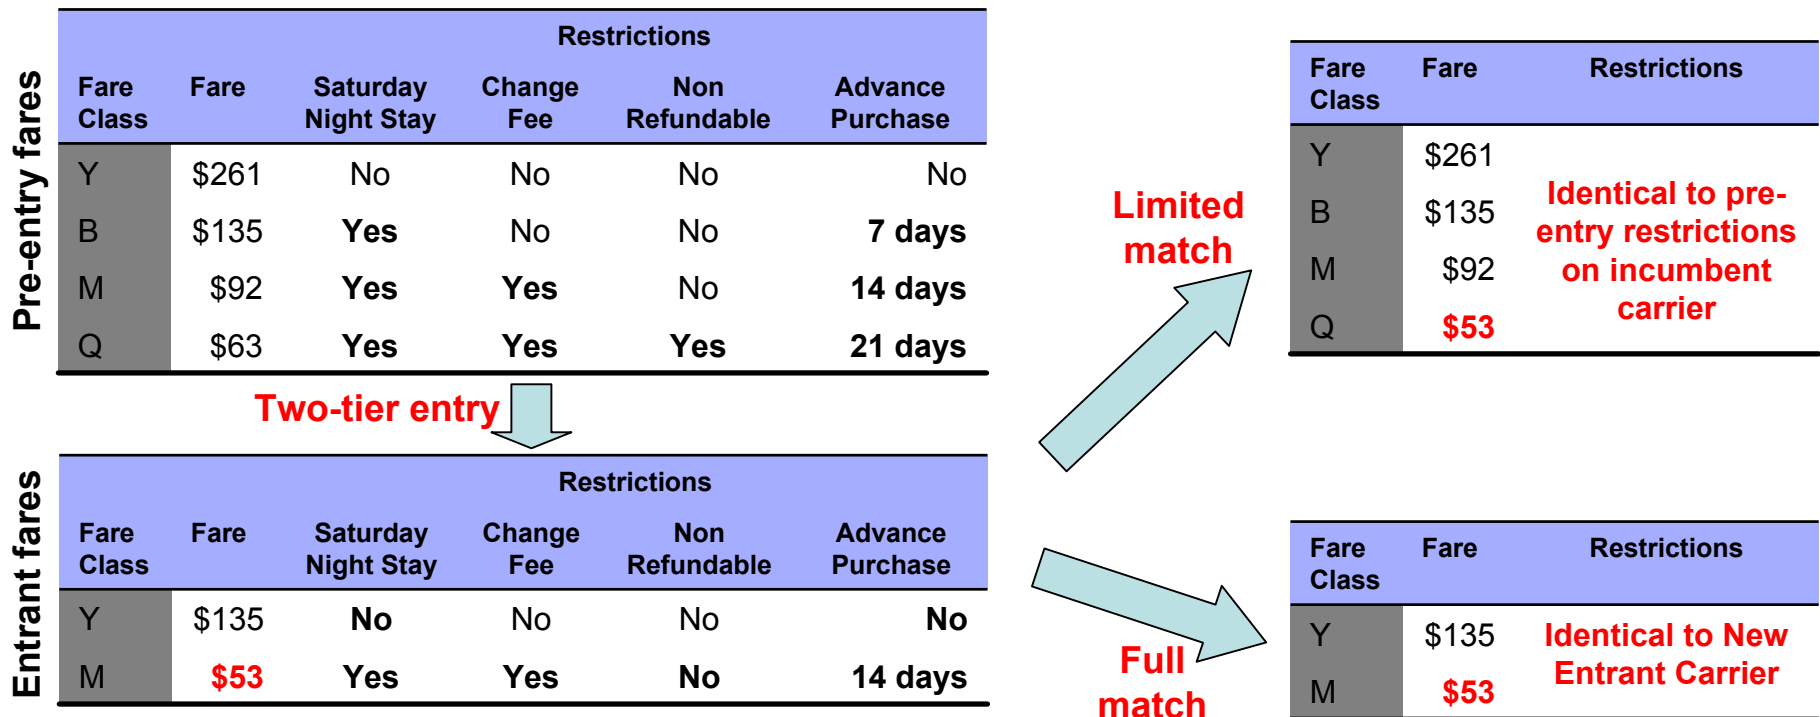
Pre-entry fares

| Fare Class | Fare | Saturday Night Stay | Change Fee | Non Refundable | Advance Purchase |
|---|---|---|---|---|---|
| | | Restrictions | | | |
| Y | $261 | No | No | No | No |
| B | $135 | Yes | No | No | 7 days |
| M | $92 | Yes | Yes | No | 14 days |
| Q | $63 | Yes | Yes | Yes | 21 days |

Two-tier entry

Entrant fares

| Fare Class | Fare | Saturday Night Stay | Change Fee | Non Refundable | Advance Purchase |
|---|---|---|---|---|---|
| | | Restrictions | | | |
| Y | $135 | No | No | No | No |
| M | $53 | Yes | Yes | No | 14 days |

Limited match

| Fare Class | Fare | Restrictions |
|---|---|---|
| Y | $261 | Identical to pre-entry restrictions on incumbent carrier |
| B | $135 | |
| M | $92 | |
| Q | $53 | |

Full match

| Fare Class | Fare | Restrictions |
|---|---|---|
| Y | $135 | Identical to New Entrant Carrier |
| M | $53 | |